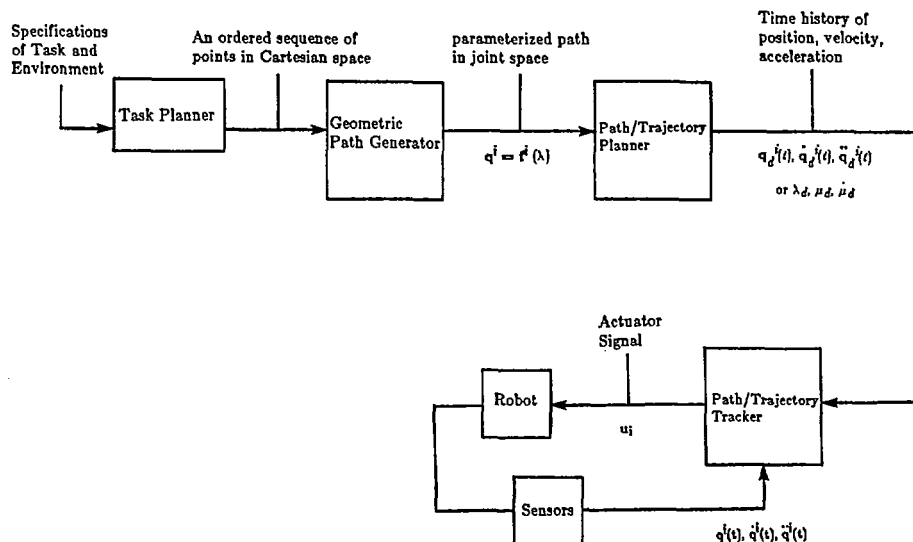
Specifications of Task and Environment

An ordered sequence of points in Cartesian space

parameterized path in joint space

Time history of position, velocity, acceleration

Task Planner

Geometric Path Generator

$q^i = f^i(\lambda)$

Path/Trajectory Planner

$q_d^i(t)$, $\dot{q}_d^i(t)$, $\ddot{q}_d^i(t)$

or $\lambda_d$, $\mu_d$, $\dot{\mu}_d$

Actuator Signal

Robot

$u_i$

Path/Trajectory Tracker

Sensors

$q^i(t)$, $\dot{q}^i(t)$, $\ddot{q}^i(t)$